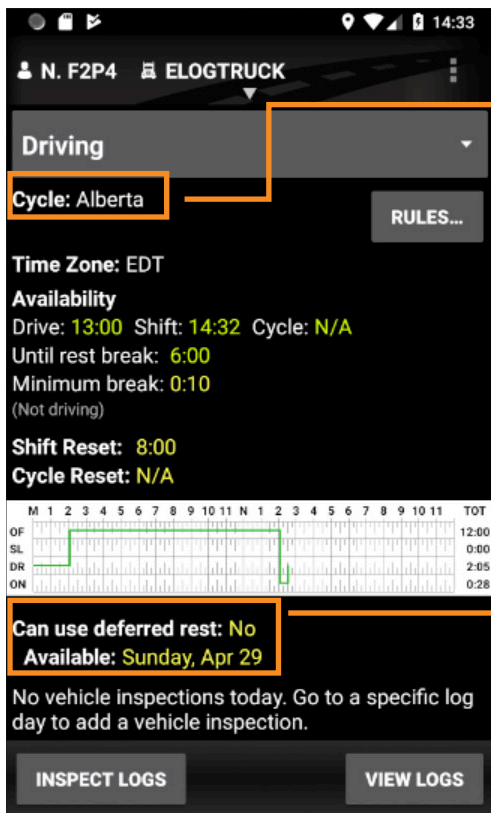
14:33

N. F2P4 ELOGTRUCK

Driving

Cycle: Alberta

RULES...

Time Zone: EDT

Availability

Drive: 13:00 Shift: 14:32 Cycle: N/A

Until rest break: 6:00

Minimum break: 0:10

(Not driving)

Shift Reset: 8:00

Cycle Reset: N/A

| M | 1 | 2 | 3 | 4 | 5 | 6 | 7 | 8 | 9 | 10 | 11 | N | 1 | 2 | 3 | 4 | 5 | 6 | 7 | 8 | 9 | 10 | 11 | TOT |
|---|---|---|---|---|---|---|---|---|---|---|---|---|---|---|---|---|---|---|---|---|---|---|---|---|
| OF | | | | | | | | | | | | | | | | | | | | | | | | 12:00 |
| SL | | | | | | | | | | | | | | | | | | | | | | | | 0:00 |
| DR | | | | | | | | | | | | | | | | | | | | | | | | 2:05 |
| ON | | | | | | | | | | | | | | | | | | | | | | | | 0:28 |

Can use deferred rest: No

Available: Sunday, Apr 29

No vehicle inspections today. Go to a specific log day to add a vehicle inspection.

INSPECT LOGS

VIEW LOGS